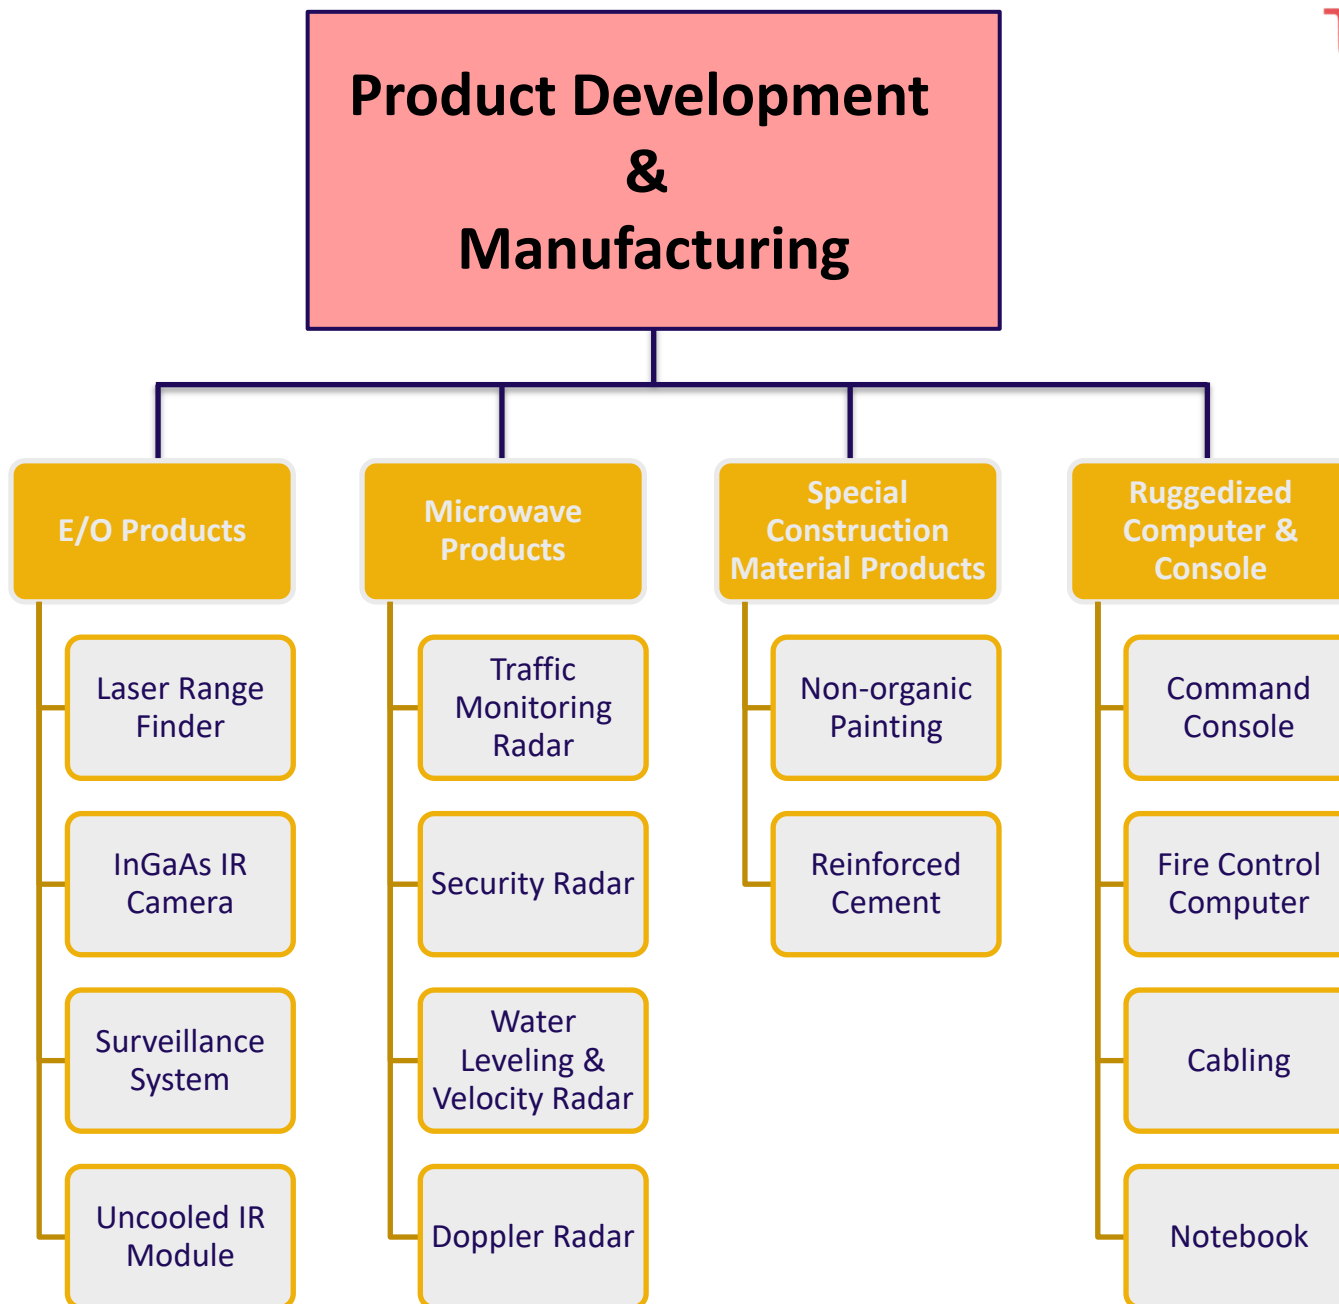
Product Development
&
Manufacturing

E/O Products

Laser Range Finder

InGaAs IR Camera

Surveillance System

Uncooled IR Module

Microwave Products

Traffic Monitoring Radar

Security Radar

Water Leveling & Velocity Radar

Doppler Radar

Special Construction Material Products

Non-organic Painting

Reinforced Cement

Ruggedized Computer & Console

Command Console

Fire Control Computer

Cabling

Notebook